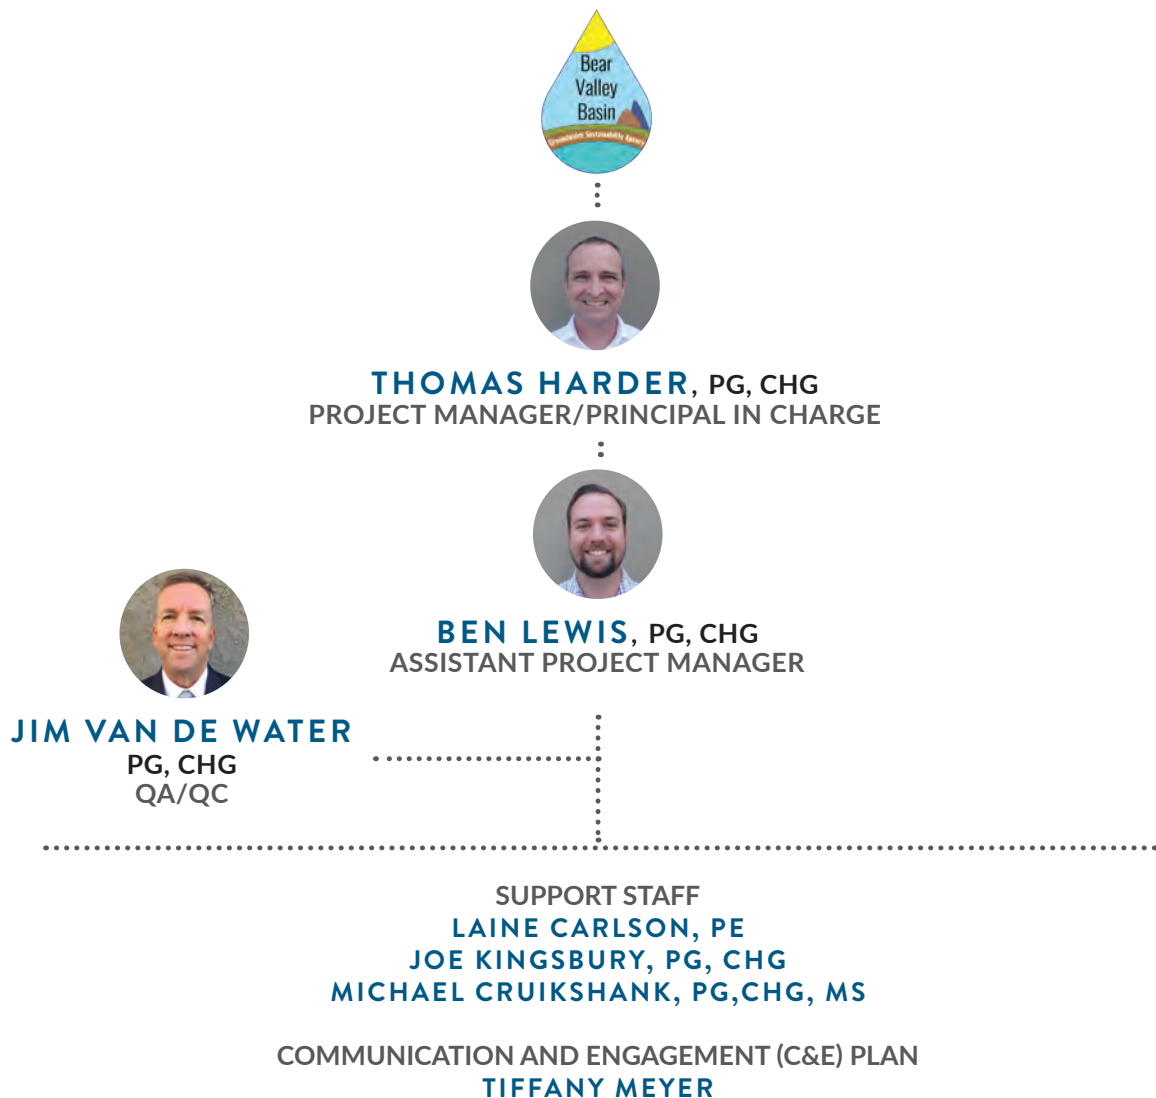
Bear Valley Basin
Groundwater Sustainability Agency

THOMAS HARDER, PG, CHG
PROJECT MANAGER/PRINCIPAL IN CHARGE

BEN LEWIS, PG, CHG
ASSISTANT PROJECT MANAGER

JIM VAN DE WATER
PG, CHG
QA/QC

SUPPORT STAFF
LAINE CARLSON, PE
JOE KINGSBURY, PG, CHG
MICHAEL CRUIKSHANK, PG,CHG, MS

COMMUNICATION AND ENGAGEMENT (C&E) PLAN
TIFFANY MEYER